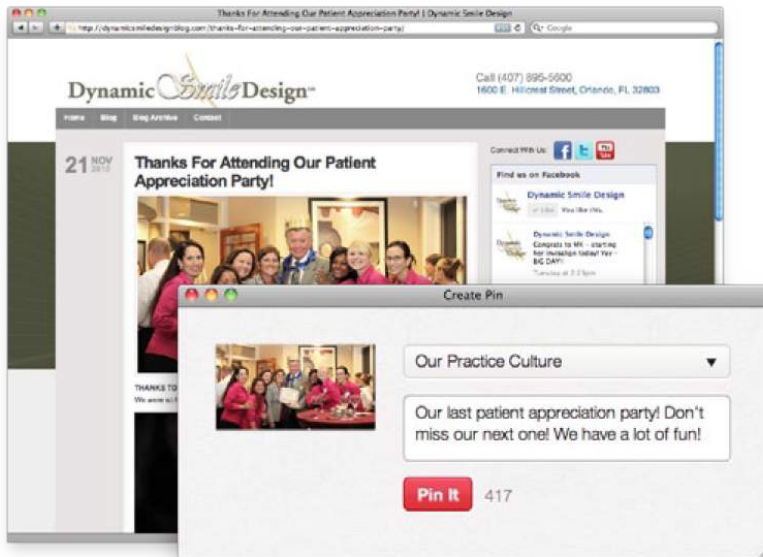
Thanks For Attending Our Patient Appreciation Party! | Dynamic Smile Design

http://dynamicsmiledesignblog.com/thanks-for-attending-our-patient-appreciation-party/

Google

Dynamic Smile Design™

Call (407) 895-5600
1600 E. Hillcrest Street, Orlando, FL 32803

Home Blog Blog Archive Contact

21 NOV 2012

Thanks For Attending Our Patient Appreciation Party!

Connect With Us:

Find us on Facebook

Dynamic Smile Design

Like You like this.

Dynamic Smile Design
Congrats to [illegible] - starting her Invisalign today! Yay - BIG DAY!!

THANKS TO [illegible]
We were so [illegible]

Create Pin

Our Practice Culture

Our last patient appreciation party! Don't miss our next one! We have a lot of fun!

Pin It 417